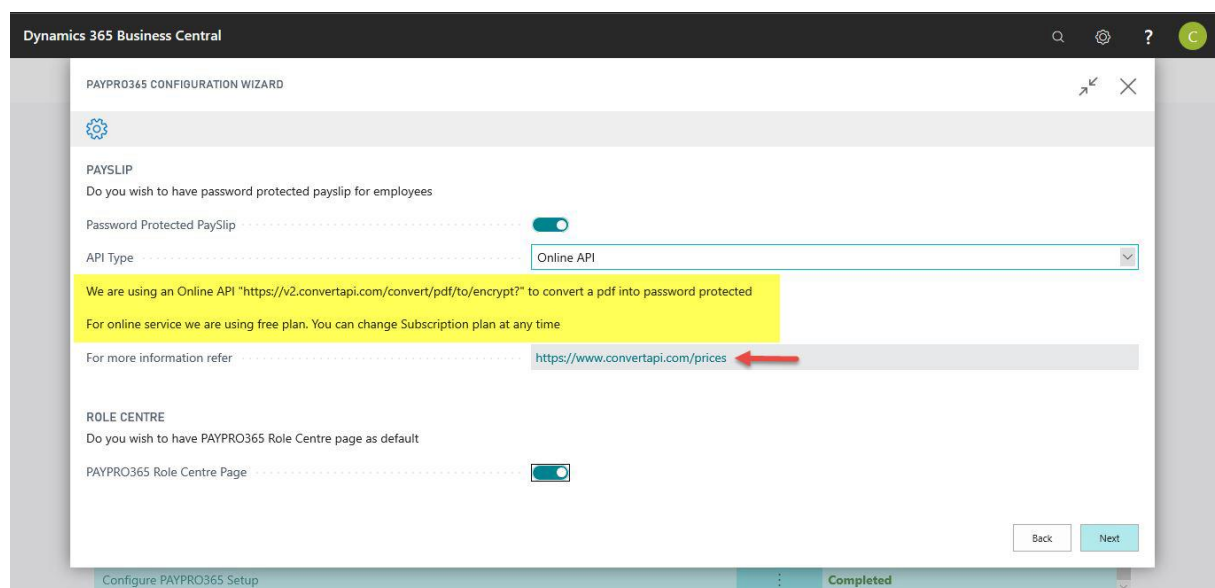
Dynamics 365 Business Central

?

C

PAYPRO365 CONFIGURATION WIZARD

PAYSLIP

Do you wish to have password protected payslip for employees

Password Protected PaySlip

API Type

Online API

We are using an Online API "https://v2.convertapi.com/convert/pdf/to/encrypt?" to convert a pdf into password protected

For online service we are using free plan. You can change Subscription plan at any time

For more information refer

https://www.convertapi.com/prices

ROLE CENTRE

Do you wish to have PAYPRO365 Role Centre page as default

PAYPRO365 Role Centre Page

Back

Next

Configure PAYPRO365 Setup

Completed